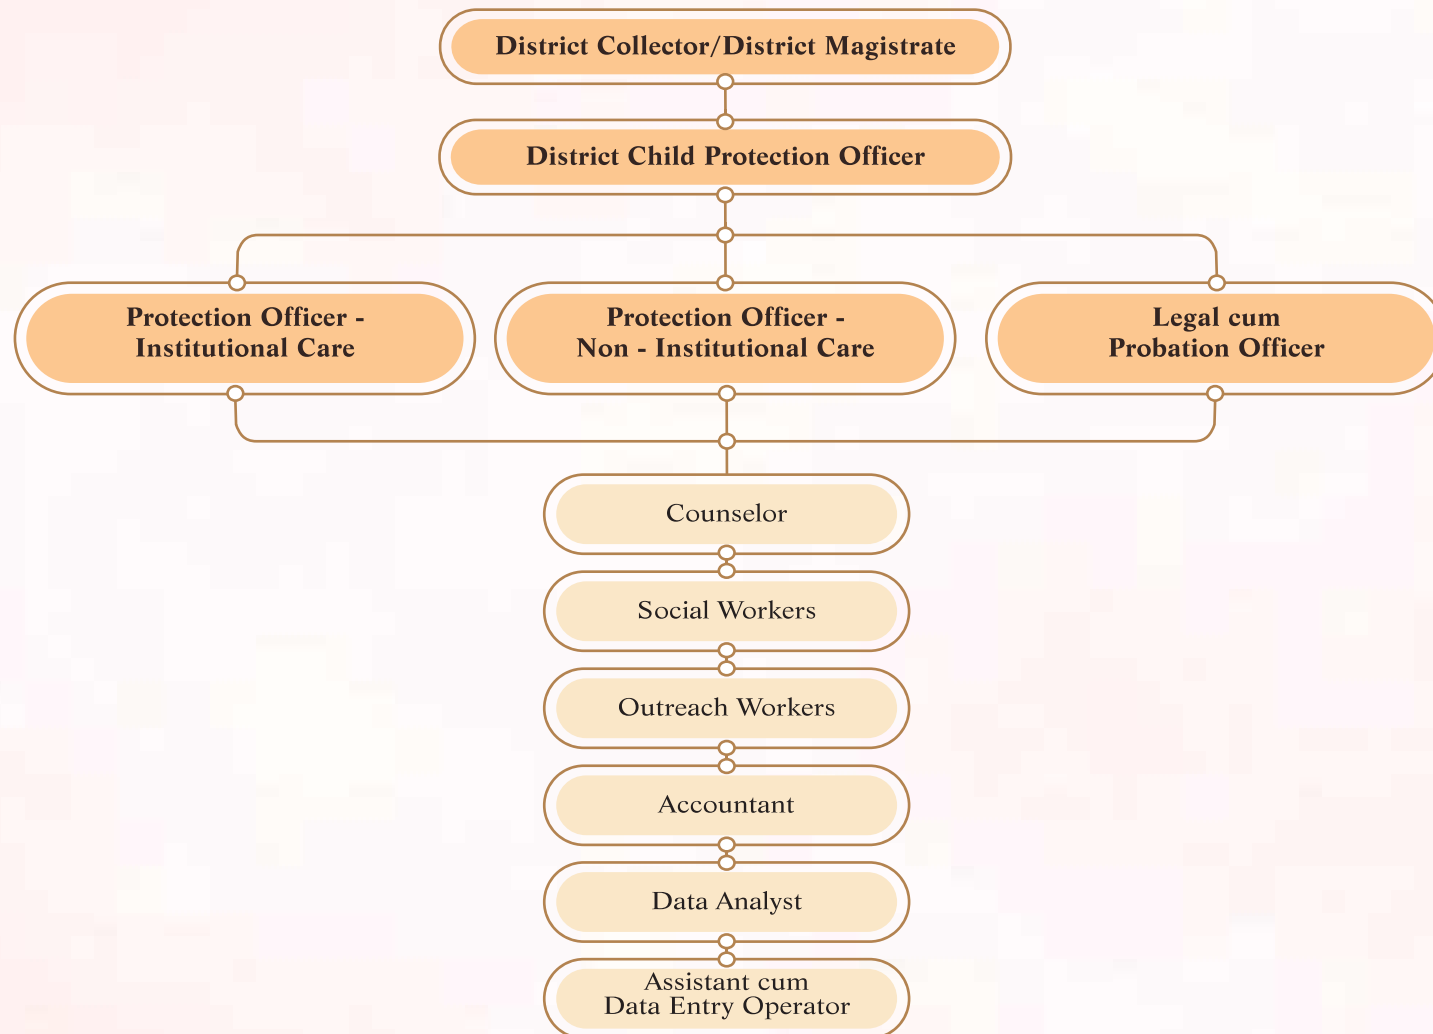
District Collector/District Magistrate

District Child Protection Officer

Protection Officer - Institutional Care

Protection Officer - Non - Institutional Care

Legal cum Probation Officer

Counselor

Social Workers

Outreach Workers

Accountant

Data Analyst

Assistant cum Data Entry Operator